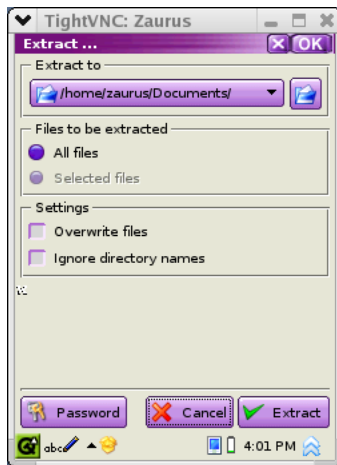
TightVNC: Zaurus

Extract ...

OK

Extract to

/home/zaurus/Documents/

Files to be extracted

All files

Selected files

Settings

Overwrite files

Ignore directory names

Password

Cancel

Extract

abc

4:01 PM